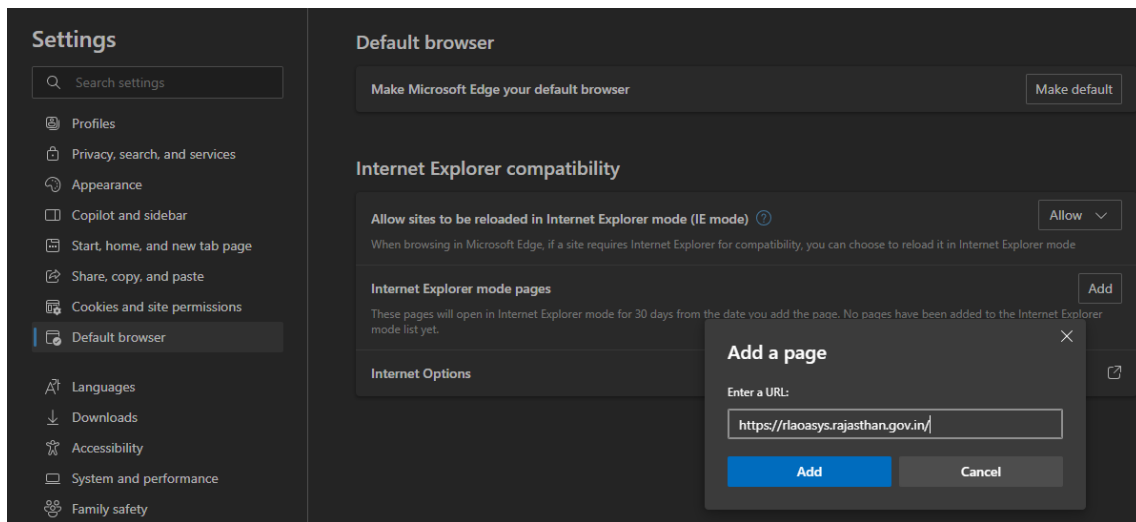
Settings

Search settings

Profiles
Privacy, search, and services
Appearance
Copilot and sidebar
Start, home, and new tab page
Share, copy, and paste
Cookies and site permissions
Default browser
Languages
Downloads
Accessibility
System and performance
Family safety

Default browser

Make Microsoft Edge your default browser
Make default

Internet Explorer compatibility

Allow sites to be reloaded in Internet Explorer mode (IE mode)
Allow
When browsing in Microsoft Edge, if a site requires Internet Explorer for compatibility, you can choose to reload it in Internet Explorer mode

Internet Explorer mode pages
Add
These pages will open in Internet Explorer mode for 30 days from the date you add the page. No pages have been added to the Internet Explorer mode list yet.

Internet Options

Add a page
Enter a URL:
https://rlaoasys.rajasthan.gov.in/
Add
Cancel